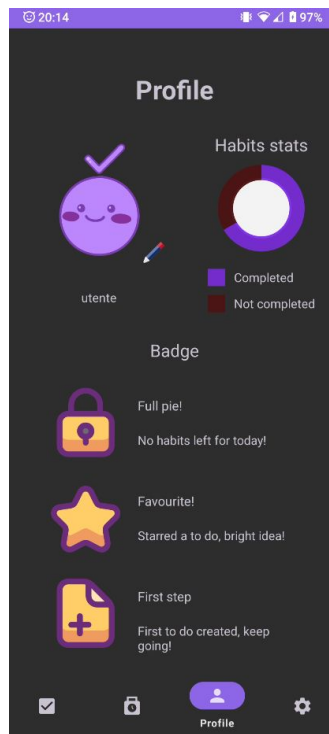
20:14 97%

Profile

Habits stats

Completed

Not completed

utente

Badge

Full pie!

No habits left for today!

Favourite!

Starred a to do, bright idea!

First step

First to do created, keep going!

Profile